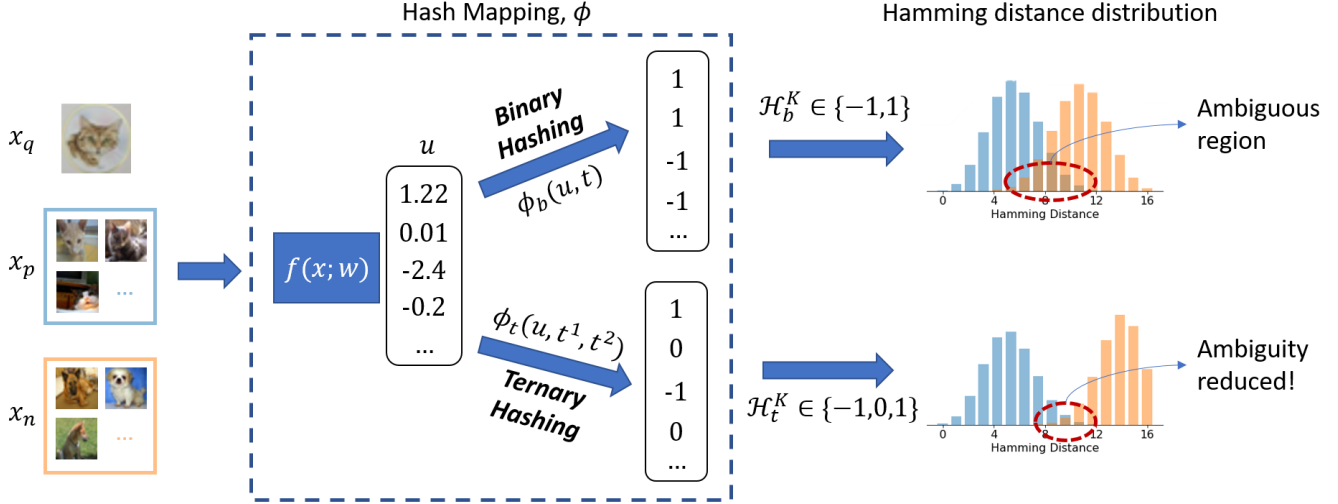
Hash Mapping, $\phi$

Hamming distance distribution

$x_q$

$x_p$

...

$x_n$

...

$f(x;w)$

$u$

1.22
0.01
-2.4
-0.2
...

Binary Hashing

$\phi_b(u,t)$

1
1
-1
-1
...

$\phi_t(u,t^1,t^2)$

Ternary Hashing

1
0
-1
0
...

$\mathcal{H}_b^K \in \{-1,1\}$

Ambiguous region

0 4 8 12 16
Hamming Distance

$\mathcal{H}_t^K \in \{-1,0,1\}$

Ambiguity reduced!

0 4 8 12 16
Hamming Distance